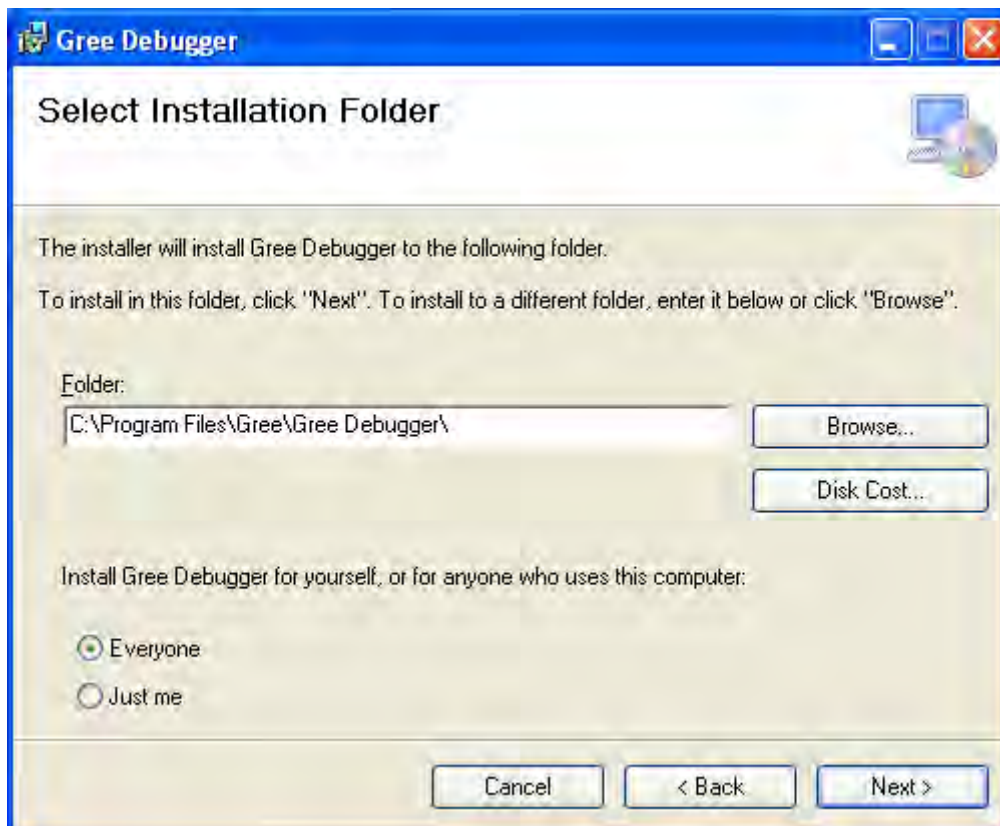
Gree Debugger

Select Installation Folder

The installer will install Gree Debugger to the following folder.

To install in this folder, click "Next". To install to a different folder, enter it below or click "Browse".

Folder:

C:\Program Files\Gree\Gree Debugger\

Browse...

Disk Cost...

Install Gree Debugger for yourself, or for anyone who uses this computer:

Everyone

Just me

Cancel

< Back

Next >